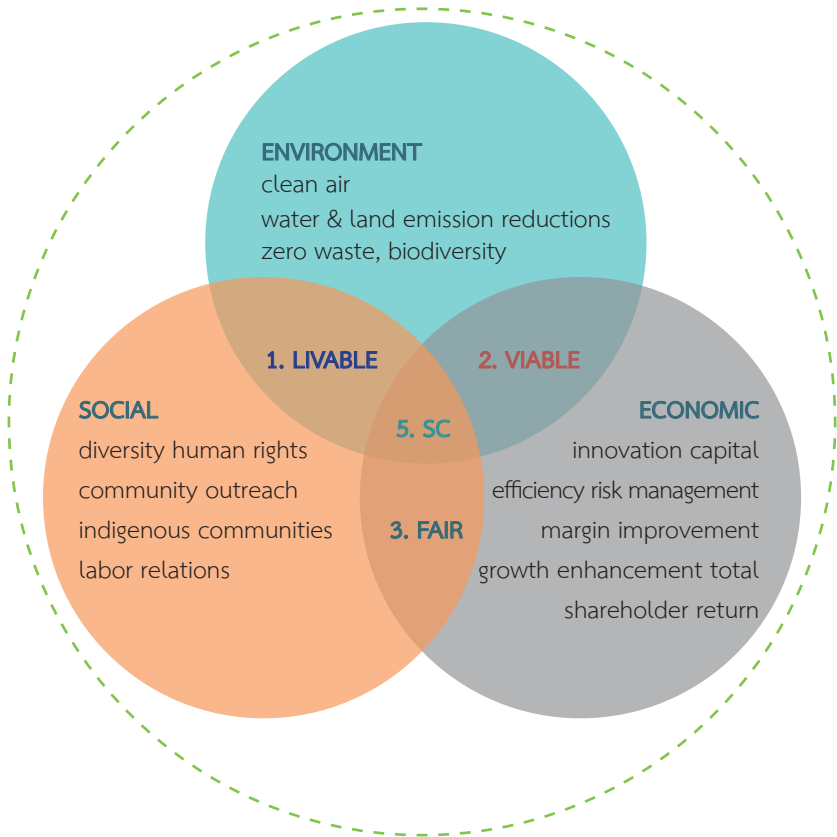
ENVIRONMENT
clean air
water & land emission reductions
zero waste, biodiversity

1. LIVABLE

2. VIABLE

SOCIAL
diversity human rights
community outreach
indigenous communities
labor relations

5. SC

ECONOMIC
innovation capital
efficiency risk management
margin improvement
growth enhancement total
shareholder return

3. FAIR